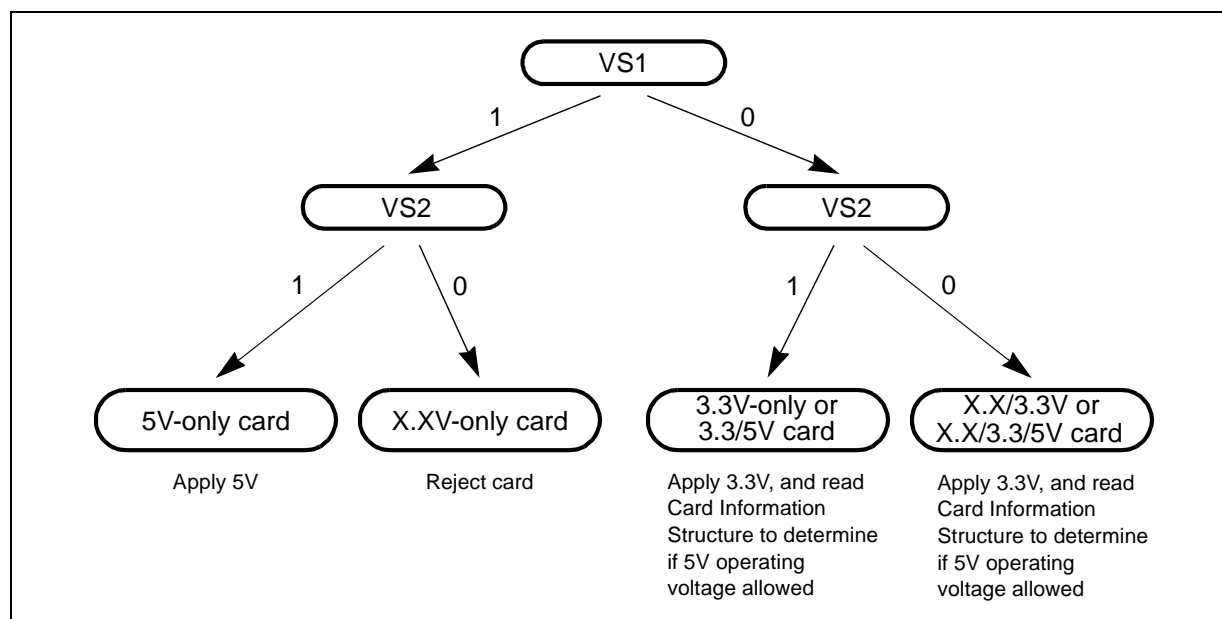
VS1

1

0

VS2

VS2

1

0

1

0

5V-only card

X.XV-only card

3.3V-only or 3.3/5V card

X.X/3.3V or X.X/3.3/5V card

Apply 5V

Reject card

Apply 3.3V, and read Card Information Structure to determine if 5V operating voltage allowed

Apply 3.3V, and read Card Information Structure to determine if 5V operating voltage allowed